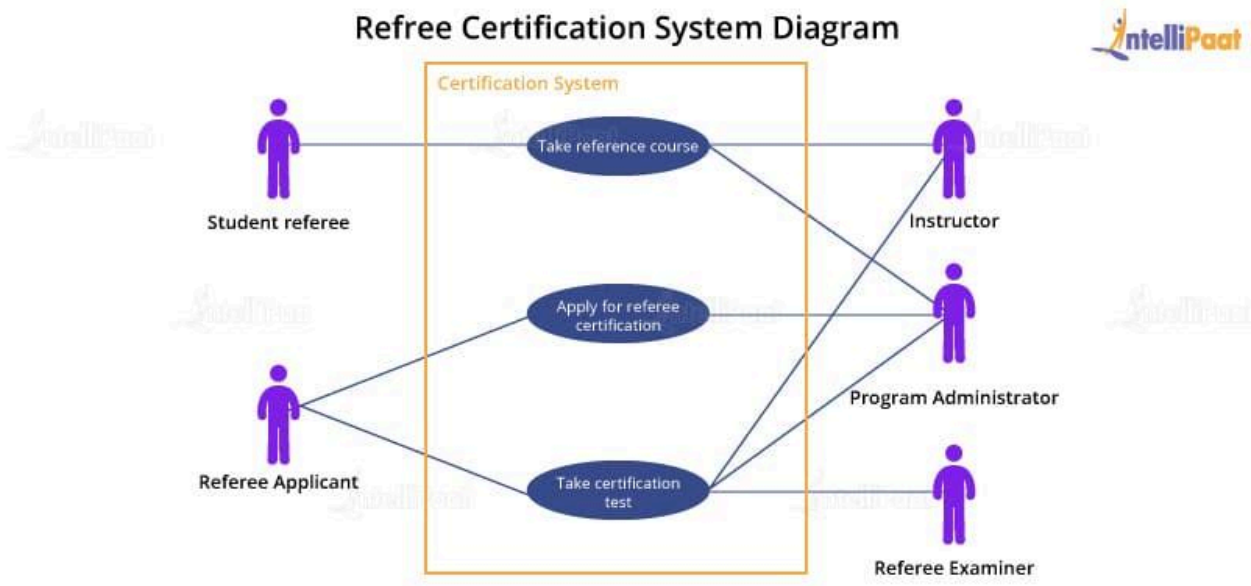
Refree Certification System Diagram

IntelliPaat

Certification System

Student referee

Take reference course

Instructor

Apply for referee certification

Program Administrator

Referee Applicant

Take certification test

Referee Examiner